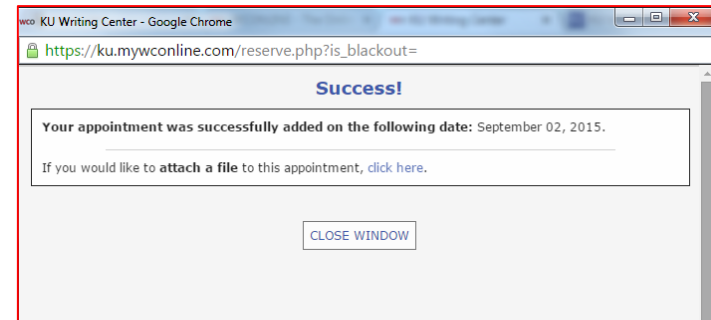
wco KU Writing Center - Google Chrome

https://ku.mywconline.com/reserve.php?is_blackout=

Success!

Your appointment was successfully added on the following date: September 02, 2015.

If you would like to attach a file to this appointment, click here.

CLOSE WINDOW